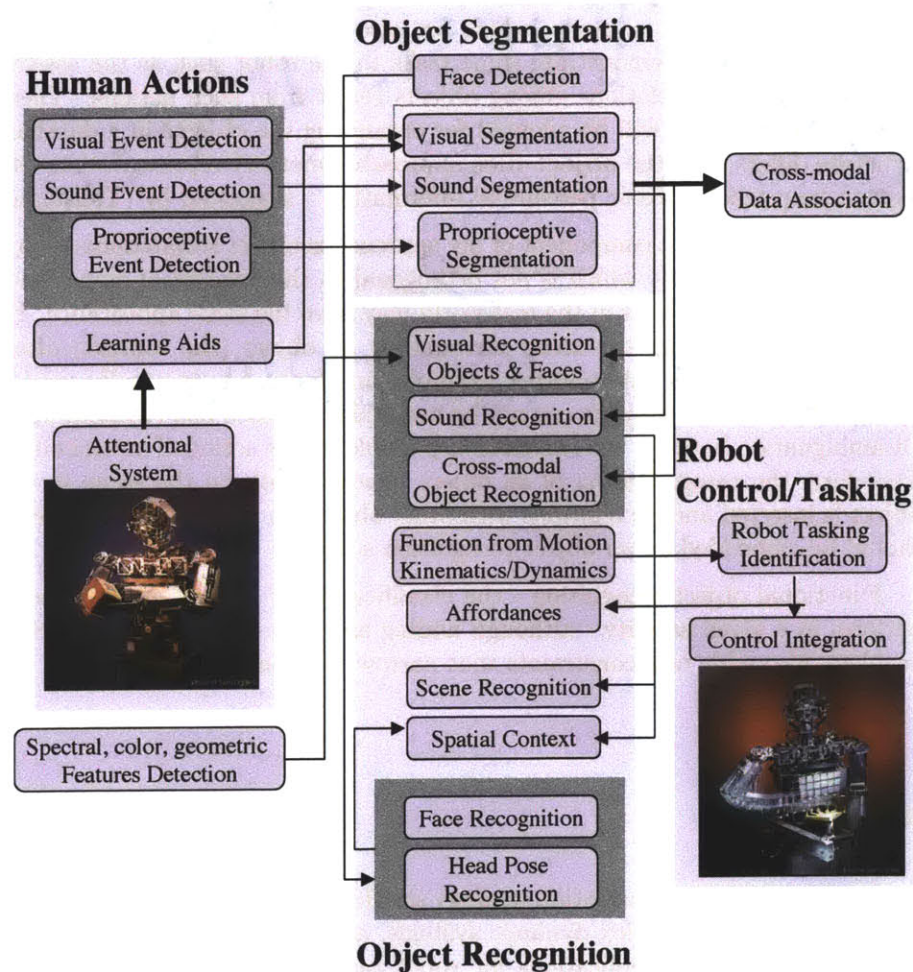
Object Segmentation

Human Actions

Face Detection

Visual Event Detection

Visual Segmentation

Sound Event Detection

Sound Segmentation

Cross-modal Data Associaton

Proprioceptive Event Detection

Proprioceptive Segmentation

Learning Aids

Visual Recognition Objects & Faces

Sound Recognition

Attentional System

Robot Control/Tasking

Cross-modal Object Recognition

Function from Motion Kinematics/Dynamics

Robot Tasking Identification

Affordances

Control Integration

Scene Recognition

Spectral, color, geometric Features Detection

Spatial Context

Face Recognition

Head Pose Recognition

Object Recognition